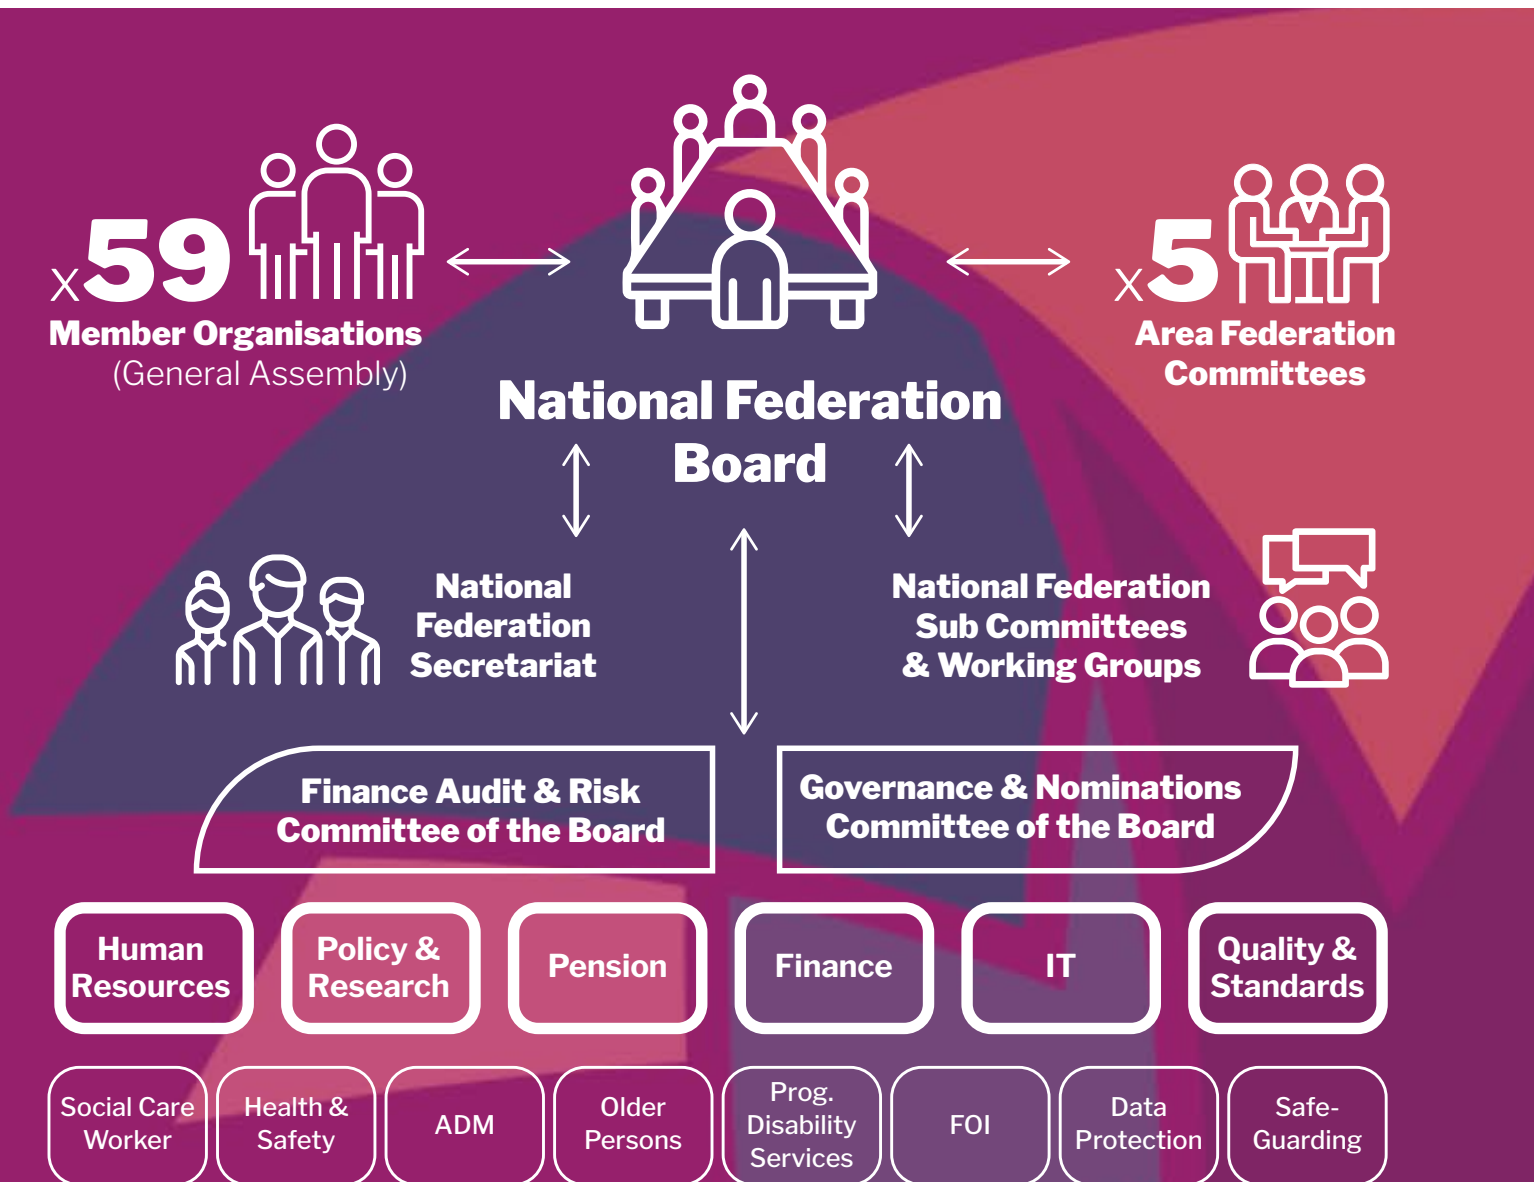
x59
Member Organisations
(General Assembly)

National Federation Board

x5
Area Federation Committees

National Federation Secretariat

National Federation Sub Committees & Working Groups

Finance Audit & Risk Committee of the Board

Governance & Nominations Committee of the Board

Human Resources

Policy & Research

Pension

Finance

IT

Quality & Standards

Social Care Worker

Health & Safety

ADM

Older Persons

Prog. Disability Services

FOI

Data Protection

Safe-Guarding